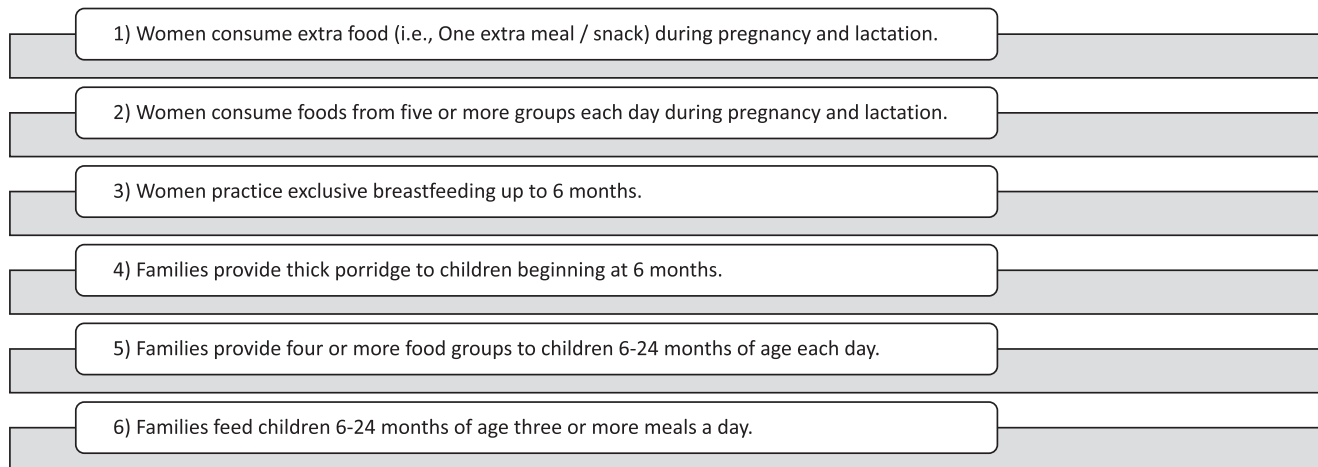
1) Women consume extra food (i.e., One extra meal / snack) during pregnancy and lactation.

2) Women consume foods from five or more groups each day during pregnancy and lactation.

3) Women practice exclusive breastfeeding up to 6 months.

4) Families provide thick porridge to children beginning at 6 months.

5) Families provide four or more food groups to children 6-24 months of age each day.

6) Families feed children 6-24 months of age three or more meals a day.